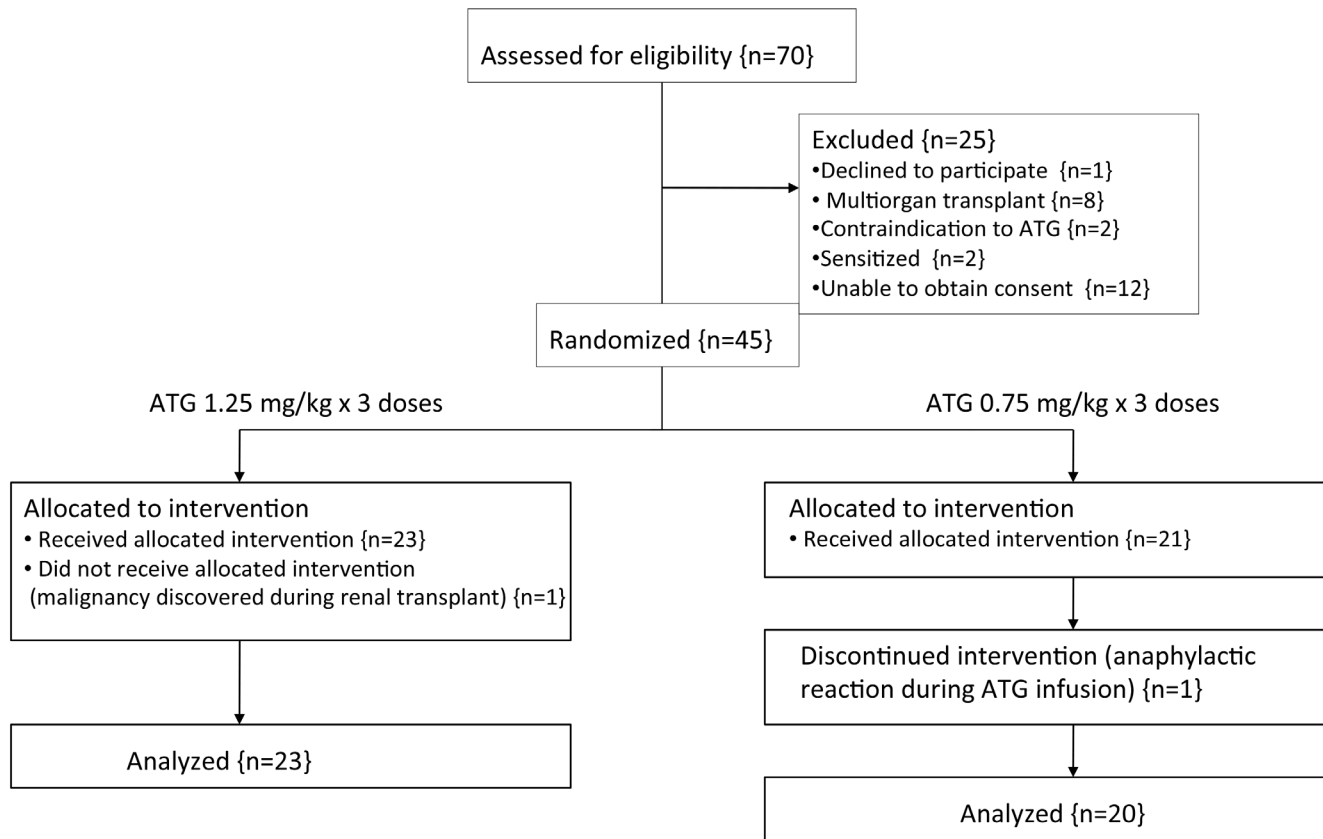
Assessed for eligibility {n=70}

Excluded {n=25}
•Declined to participate {n=1}
• Multiorgan transplant {n=8}
•Contraindication to ATG {n=2}
•Sensitized {n=2}
•Unable to obtain consent {n=12}

Randomized {n=45}

ATG 1.25 mg/kg x 3 doses

ATG 0.75 mg/kg x 3 doses

Allocated to intervention
• Received allocated intervention {n=23}
• Did not receive allocated intervention (malignancy discovered during renal transplant) {n=1}

Analyzed {n=23}

Allocated to intervention
• Received allocated intervention {n=21}

Discontinued intervention (anaphylactic reaction during ATG infusion) {n=1}

Analyzed {n=20}